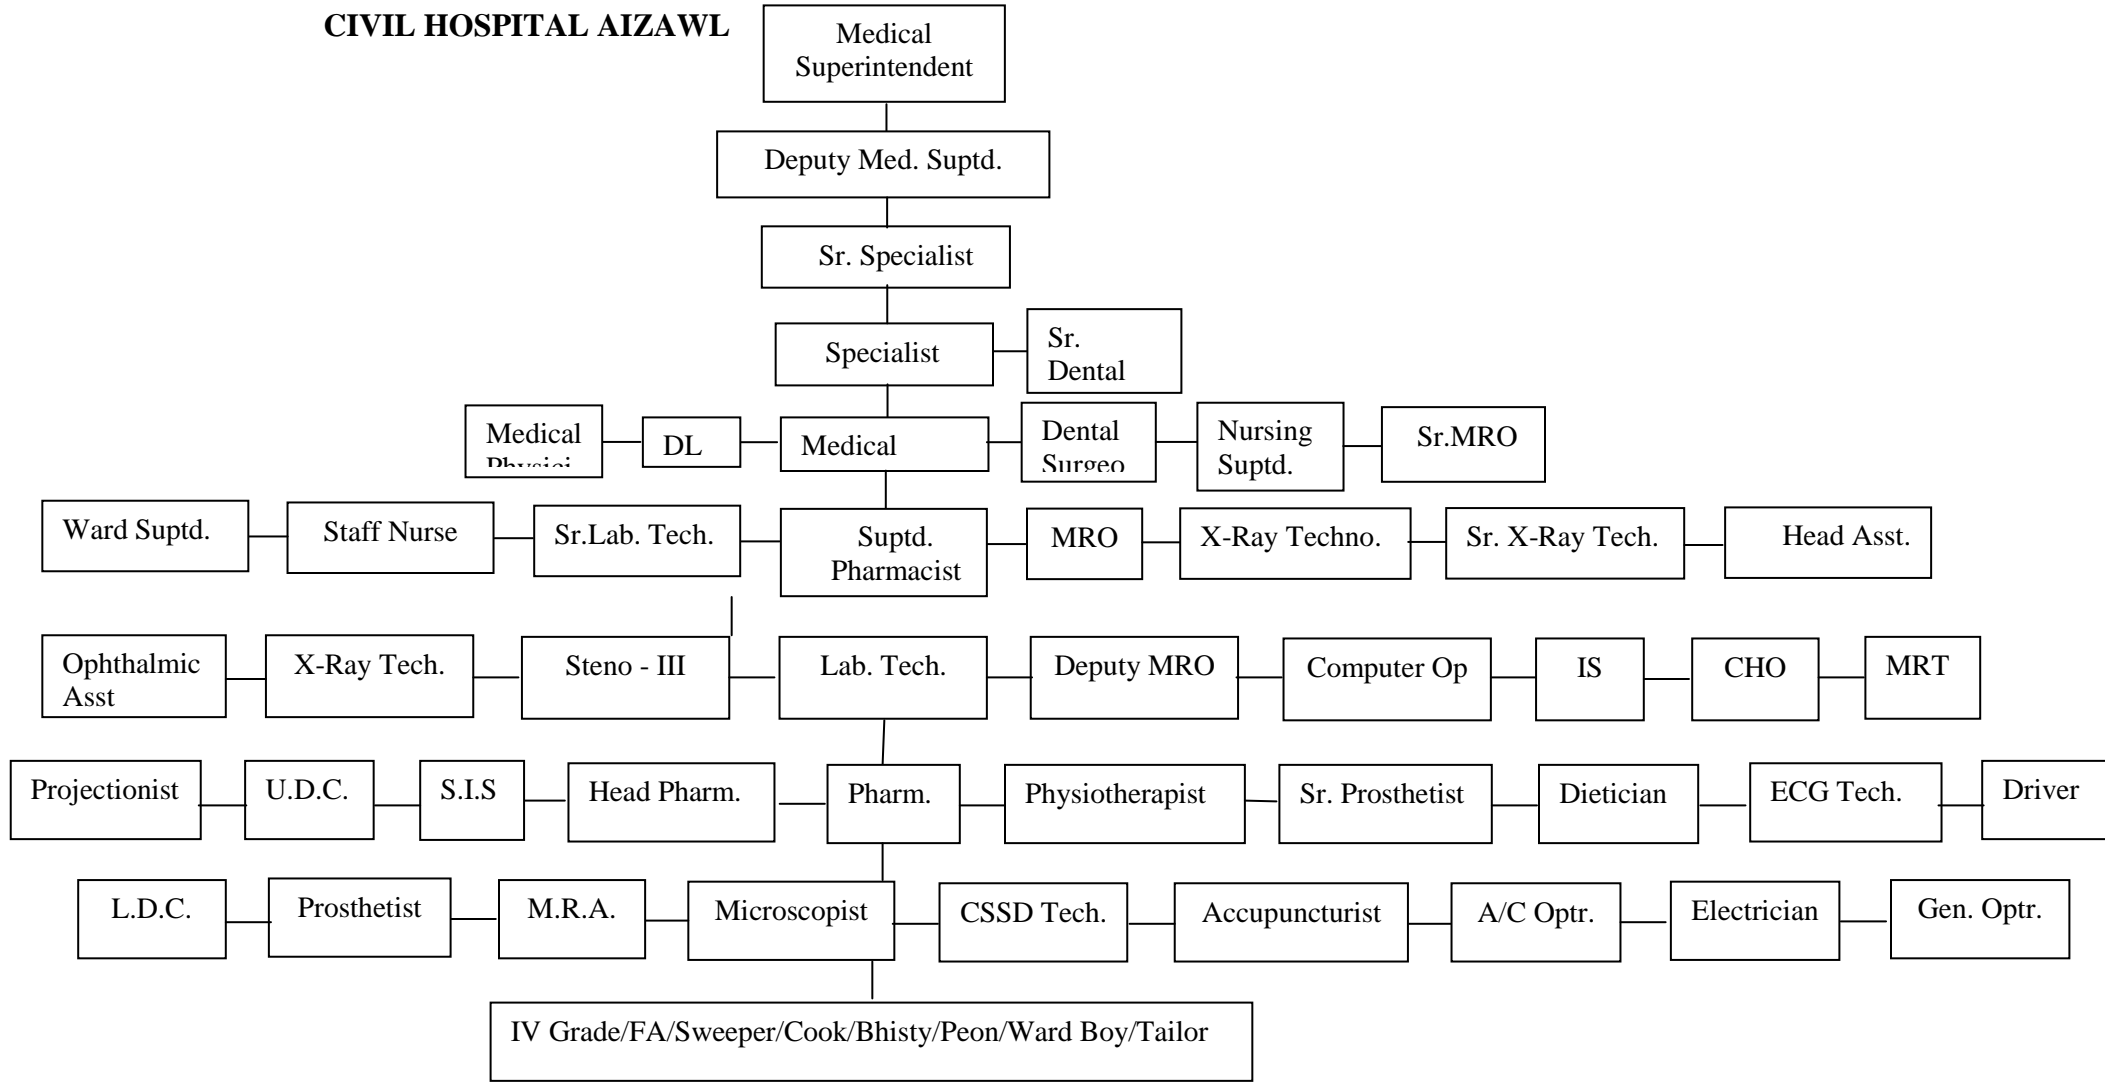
CIVIL HOSPITAL AIZAWL

Medical Superintendent

Deputy Med. Suptd.

Sr. Specialist

Specialist

Sr. Dental

Medical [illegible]

DL

Medical

Dental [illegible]

Nursing Suptd.

Sr.MRO

Ward Suptd.

Staff Nurse

Sr.Lab. Tech.

Suptd. Pharmacist

MRO

X-Ray Techno.

Sr. X-Ray Tech.

Head Asst.

Ophthalmic Asst

X-Ray Tech.

Steno - III

Lab. Tech.

Deputy MRO

Computer Op

IS

CHO

MRT

Projectionist

U.D.C.

S.I.S

Head Pharm.

Pharm.

Physiotherapist

Sr. Prosthetist

Dietician

ECG Tech.

Driver

L.D.C.

Prosthetist

M.R.A.

Microscopist

CSSD Tech.

Accupuncturist

A/C Optr.

Electrician

Gen. Optr.

IV Grade/FA/Sweeper/Cook/Bhisty/Peon/Ward Boy/Tailor